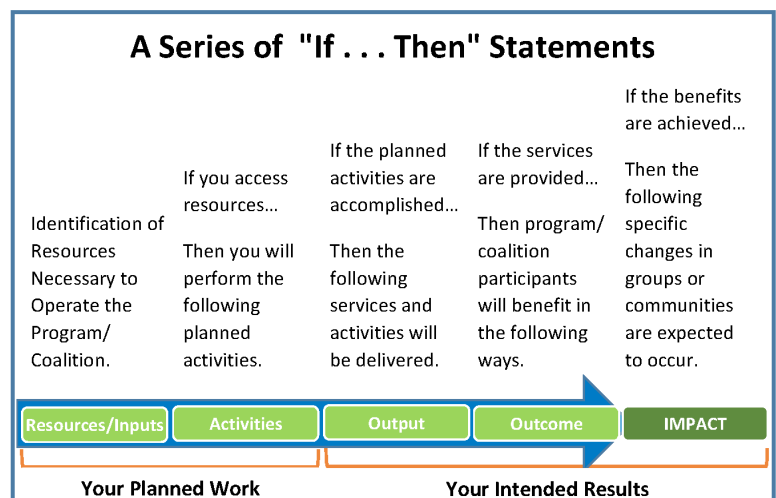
A Series of "If . . . Then" Statements

Identification of Resources Necessary to Operate the Program/ Coalition.

If you access resources…

Then you will perform the following planned activities.

If the planned activities are accomplished…

Then the following services and activities will be delivered.

If the services are provided…

Then program/ coalition participants will benefit in the following ways.

If the benefits are achieved…

Then the following specific changes in groups or communities are expected to occur.

Resources/Inputs

Activities

Output

Outcome

IMPACT

Your Planned Work

Your Intended Results